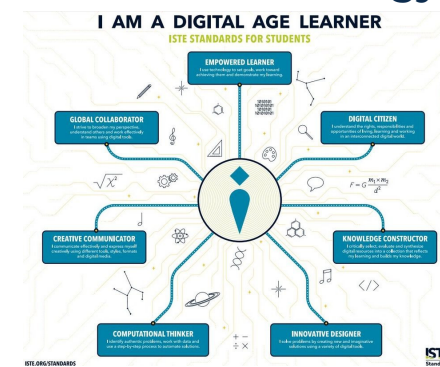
I AM A DIGITAL AGE LEARNER

ISTE STANDARDS FOR STUDENTS

EMPOWERED LEARNER

I use technology to set goals, work toward achieving them and demonstrate my learning.

GLOBAL COLLABORATOR

I strive to broaden my perspective, understand others and work effectively in teams using digital tools.

DIGITAL CITIZEN

I understand the rights, responsibilities and opportunities of living, learning and working in an interconnected digital world.

$\sqrt{x^2}$

$F = G\frac{m_1 \times m_2}{d^2}$

CREATIVE COMMUNICATOR

I communicate effectively and express myself creatively using different tools, styles, formats and digital media.

KNOWLEDGE CONSTRUCTOR

I critically select, evaluate and synthesize digital resources into a collection that reflects my learning and builds my knowledge.

</>

COMPUTATIONAL THINKER

I identify authentic problems, work with data and use a step-by-step process to automate solutions.

INNOVATIVE DESIGNER

I solve problems by creating new and imaginative solutions using a variety of digital tools.

ISTE.ORG/STANDARDS

IST
Stand